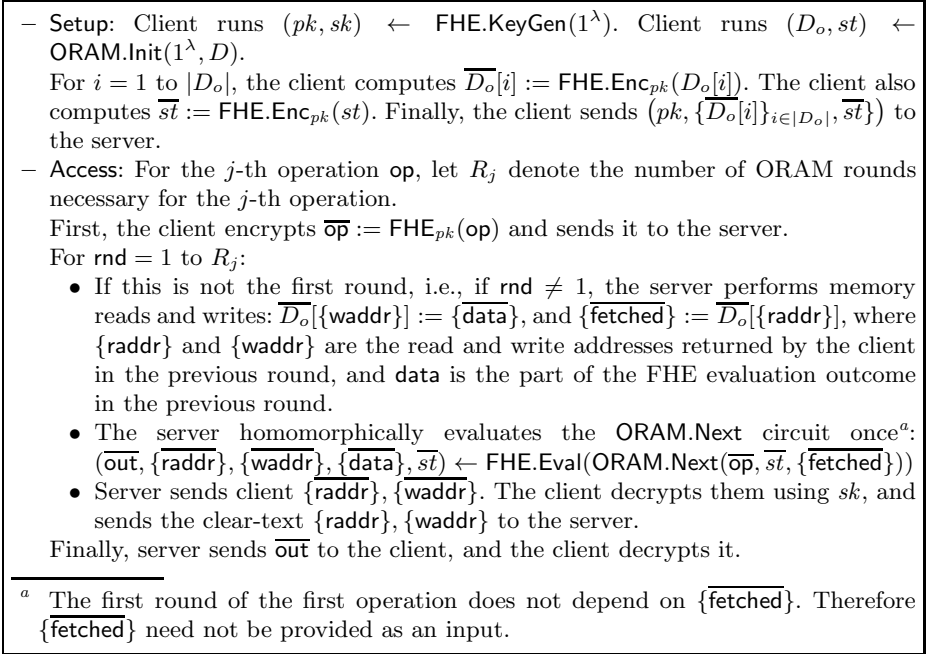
– Setup: Client runs $(pk, sk) \leftarrow \mathsf{FHE.KeyGen}(1^\lambda)$. Client runs $(D_o, st) \leftarrow \mathsf{ORAM.Init}(1^\lambda, D)$.
For $i = 1$ to $|D_o|$, the client computes $\overline{D_o}[i] := \mathsf{FHE.Enc}_{pk}(D_o[i])$. The client also computes $\overline{st} := \mathsf{FHE.Enc}_{pk}(st)$. Finally, the client sends $\left(pk, \{\overline{D_o}[i]\}_{i\in|D_o|}, \overline{st}\right)$ to the server.

– Access: For the $j$-th operation $\mathsf{op}$, let $R_j$ denote the number of ORAM rounds necessary for the $j$-th operation.
First, the client encrypts $\overline{\mathsf{op}} := \mathsf{FHE}_{pk}(\mathsf{op})$ and sends it to the server.
For $\mathsf{rnd} = 1$ to $R_j$:
• If this is not the first round, i.e., if $\mathsf{rnd} \neq 1$, the server performs memory reads and writes: $\overline{D_o}[\{\mathsf{waddr}\}] := \{\overline{\mathsf{data}}\}$, and $\{\overline{\mathsf{fetched}}\} := \overline{D_o}[\{\mathsf{raddr}\}]$, where $\{\mathsf{raddr}\}$ and $\{\mathsf{waddr}\}$ are the read and write addresses returned by the client in the previous round, and $\mathsf{data}$ is the part of the FHE evaluation outcome in the previous round.
• The server homomorphically evaluates the $\mathsf{ORAM.Next}$ circuit once$^a$: $(\overline{\mathsf{out}}, \{\overline{\mathsf{raddr}}\}, \{\overline{\mathsf{waddr}}\}, \{\overline{\mathsf{data}}\}, \overline{st}) \leftarrow \mathsf{FHE.Eval}(\mathsf{ORAM.Next}(\overline{\mathsf{op}}, \overline{st}, \{\overline{\mathsf{fetched}}\}))$
• Server sends client $\{\overline{\mathsf{raddr}}\}, \{\overline{\mathsf{waddr}}\}$. The client decrypts them using $sk$, and sends the clear-text $\{\mathsf{raddr}\}, \{\mathsf{waddr}\}$ to the server.
Finally, server sends $\overline{\mathsf{out}}$ to the client, and the client decrypts it.

$^a$ The first round of the first operation does not depend on $\{\overline{\mathsf{fetched}}\}$. Therefore $\{\overline{\mathsf{fetched}}\}$ need not be provided as an input.